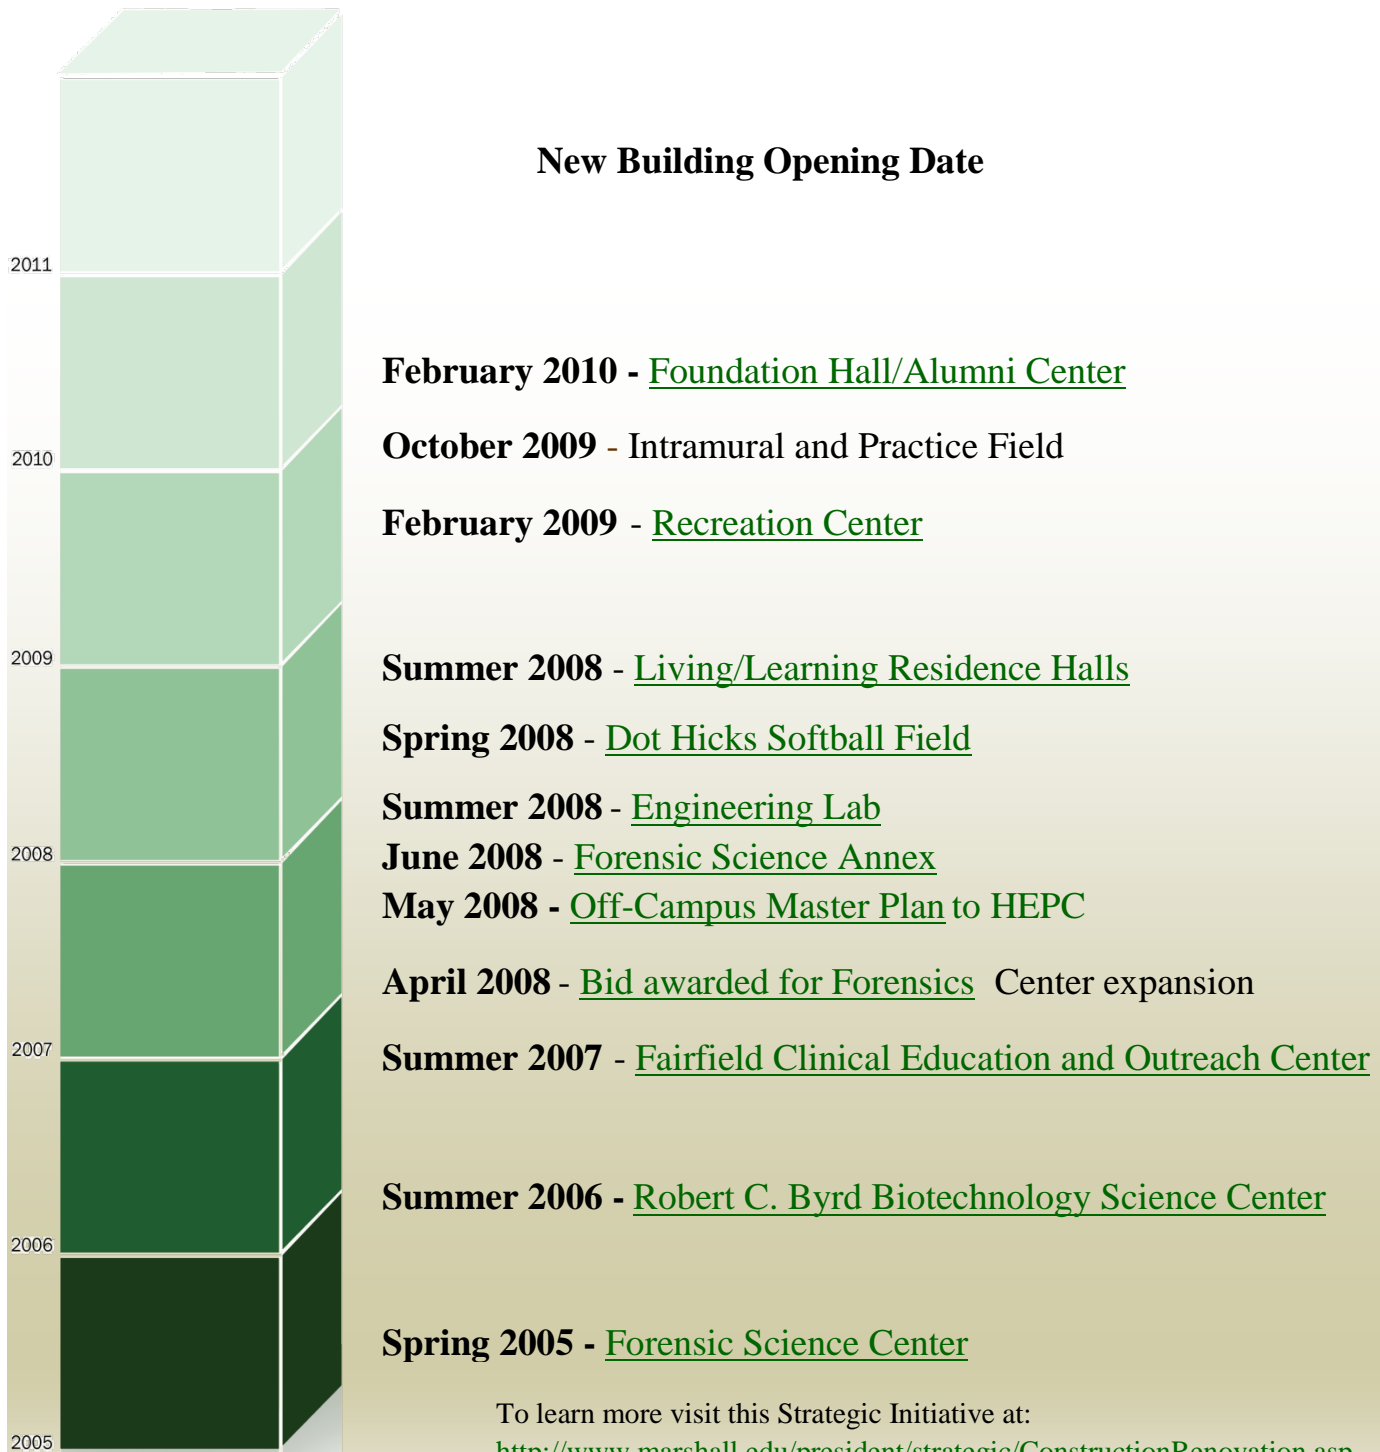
2011

2010

2009

2008

2007

2006

2005

New Building Opening Date

February 2010 - Foundation Hall/Alumni Center

October 2009 - Intramural and Practice Field

February 2009 - Recreation Center

Summer 2008 - Living/Learning Residence Halls

Spring 2008 - Dot Hicks Softball Field

Summer 2008 - Engineering Lab
June 2008 - Forensic Science Annex
May 2008 - Off-Campus Master Plan to HEPC

April 2008 - Bid awarded for Forensics Center expansion

Summer 2007 - Fairfield Clinical Education and Outreach Center

Summer 2006 - Robert C. Byrd Biotechnology Science Center

Spring 2005 - Forensic Science Center

To learn more visit this Strategic Initiative at:
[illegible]